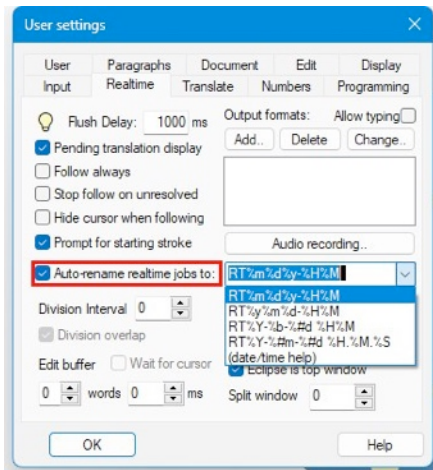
User settings

User
Paragraphs
Document
Edit
Display
Input
Realtime
Translate
Numbers
Programming

Flush Delay: 1000 ms
Pending translation display
Follow always
Stop follow on unresolved
Hide cursor when following
Prompt for starting stroke
Auto-rename realtime jobs to:
Division Interval 0
Division overlap
Edit buffer
Wait for cursor
0 words 0 ms

Output formats:
Allow typing
Add..
Delete
Change..
Audio recording..
RT%m%d%y-%H%M
RT%m%d%y-%H%M
RT%y%m%d-%H%M
RT%Y-%b-%#d %H%M
RT%Y-%#m-%#d %H.%M.%S
(date/time help)
Eclipse is top window
Split window 0

OK
Help